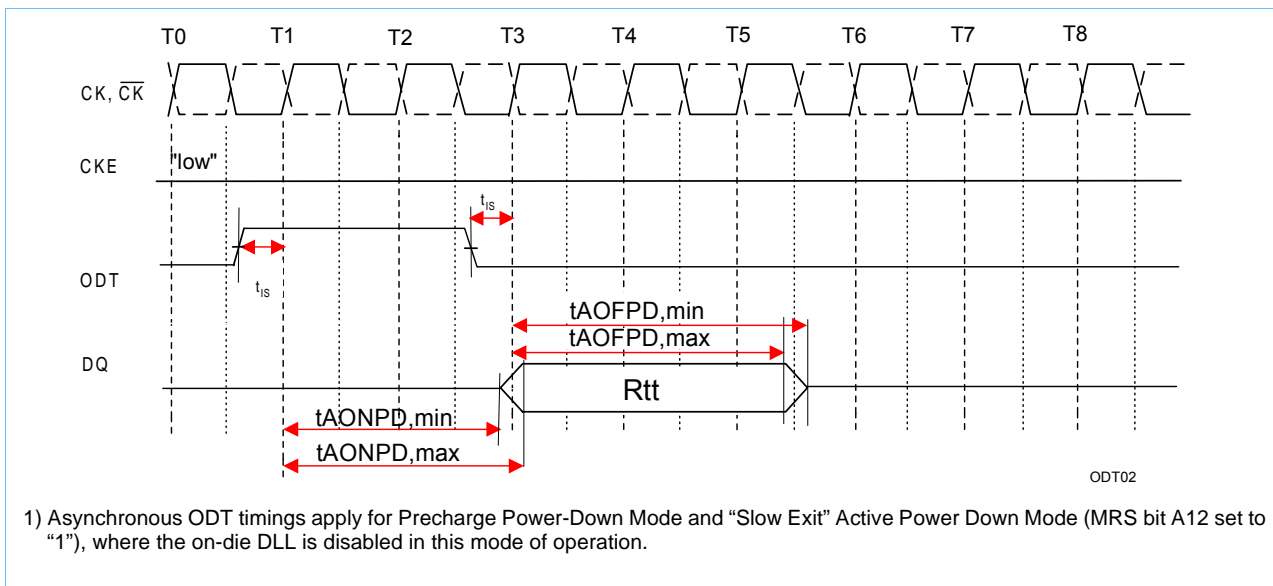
T0 T1 T2 T3 T4 T5 T6 T7 T8

CK, $\overline{CK}$

CKE "low"

$t_{IS}$

ODT

$t_{IS}$

tAOFPD,min

tAOFPD,max

DQ

Rtt

tAONPD,min

tAONPD,max

ODT02

1) Asynchronous ODT timings apply for Precharge Power-Down Mode and “Slow Exit” Active Power Down Mode (MRS bit A12 set to “1”), where the on-die DLL is disabled in this mode of operation.